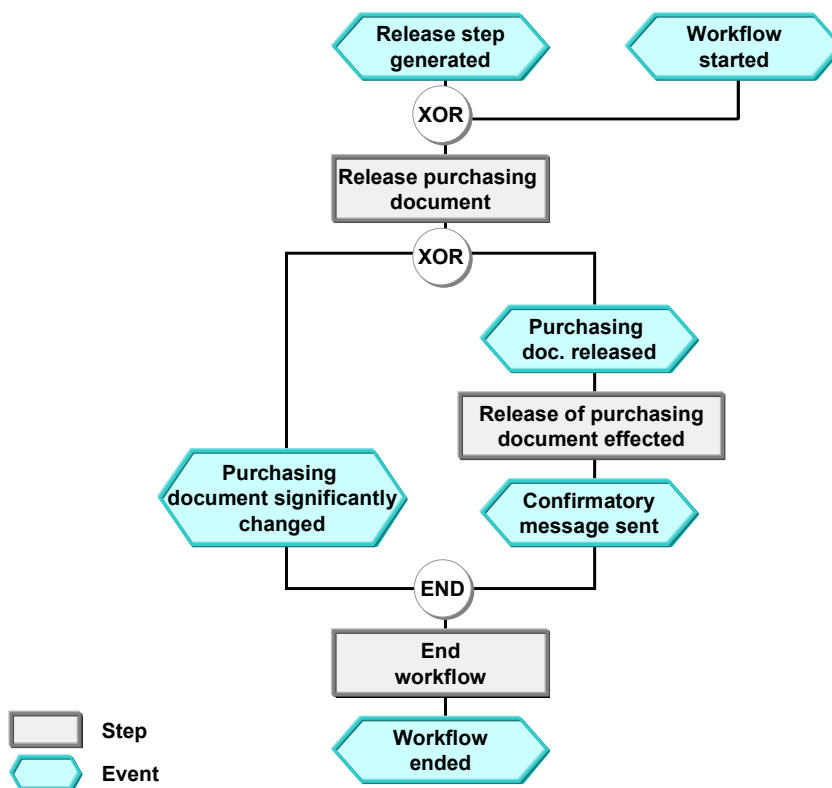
Release step generated

Workflow started

XOR

Release purchasing document

XOR

Purchasing doc. released

Release of purchasing document effected

Purchasing document significantly changed

Confirmatory message sent

END

End workflow

Workflow ended

Step

Event